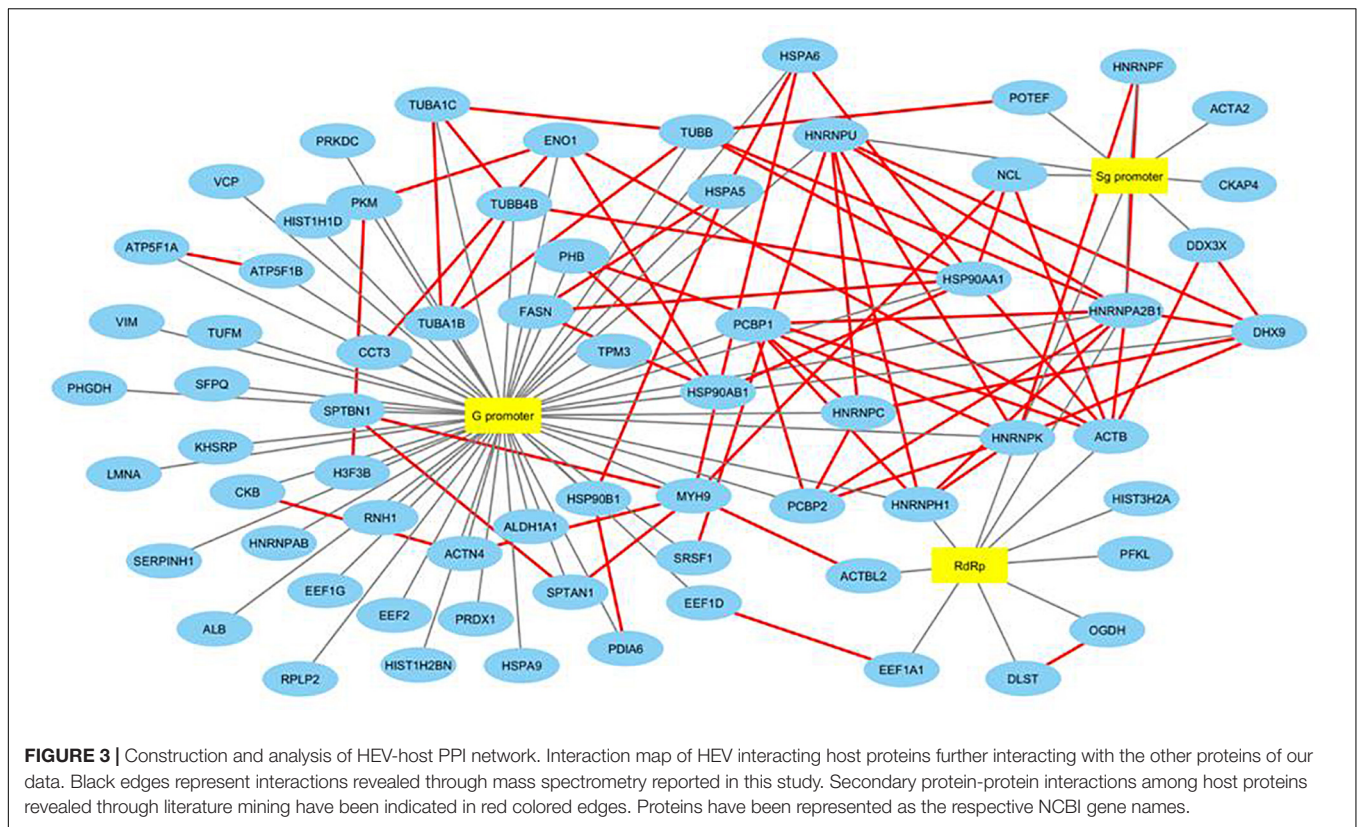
HSPA6
HNRNPF
TUBA1C
POTEF
ACTA2
TUBB
HNRNPU
PRKDC
ENO1
NCL
Sg promoter
CKAP4
VCP
PKM
HSPA5
HIST1H1D
TUBB4B
DDX3X
ATP5F1A
PHB
ATP5F1B
HSP90AA1
FASN
HNRNPA2B1
VIM
TUFM
TUBA1B
PCBP1
DHX9
CCT3
TPM3
PHGDH
SFPQ
HSP90AB1
SPTBN1
G promoter
HNRNPC
KHSRP
HNRNPK
ACTB
LMNA
H3F3B
CKB
MYH9
HSP90B1
PCBP2
HNRNPH1
HIST3H2A
RNH1
ALDH1A1
SERPINH1
HNRNPAB
ACTN4
SRSF1
RdRp
PFKL
ACTBL2
EEF1G
SPTAN1
EEF2
PRDX1
EEF1D
OGDH
ALB
PDIA6
HIST1H2BN
HSPA9
EEF1A1
DLST
RPLP2

FIGURE 3 | Construction and analysis of HEV-host PPI network. Interaction map of HEV interacting host proteins further interacting with the other proteins of our data. Black edges represent interactions revealed through mass spectrometry reported in this study. Secondary protein-protein interactions among host proteins revealed through literature mining have been indicated in red colored edges. Proteins have been represented as the respective NCBI gene names.